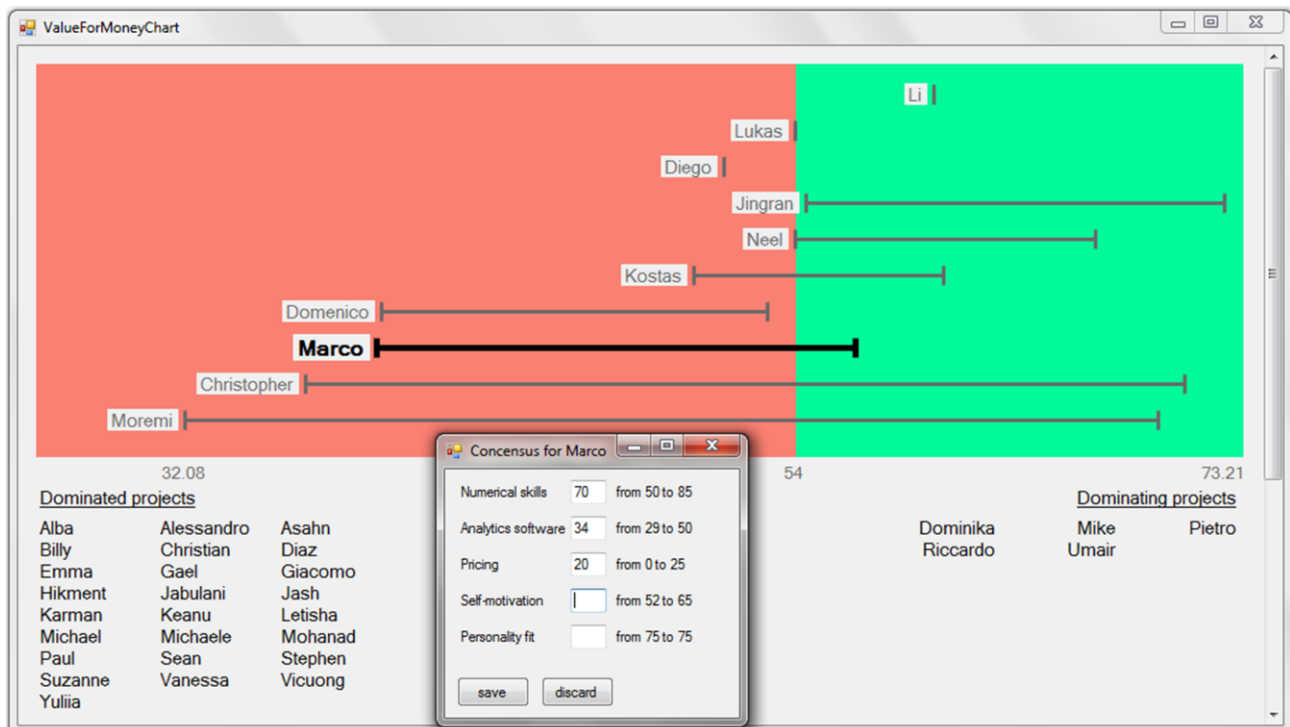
ValueForMoneyChart

Li
Lukas
Diego
Jingran
Neel
Kostas
Domenico
Marco
Christopher
Moremi

32.08
54
73.21

Dominated projects

Alba
Billy
Emma
Hikment
Karman
Michael
Paul
Suzanne
Yuliia

Alessandro
Christian
Gael
Jabulani
Keanu
Michaele
Sean
Vanessa

Asahn
Diaz
Giacomo
Jash
Letisha
Mohanad
Stephen
Vicuong

Concensus for Marco

| | | |
|---|---|---|
| Numerical skills | 70 | from 50 to 85 |
| Analytics software | 34 | from 29 to 50 |
| Pricing | 20 | from 0 to 25 |
| Self-motivation | | from 52 to 65 |
| Personality fit | | from 75 to 75 |

save
discard

Dominating projects

Dominika
Riccardo

Mike
Umair

Pietro